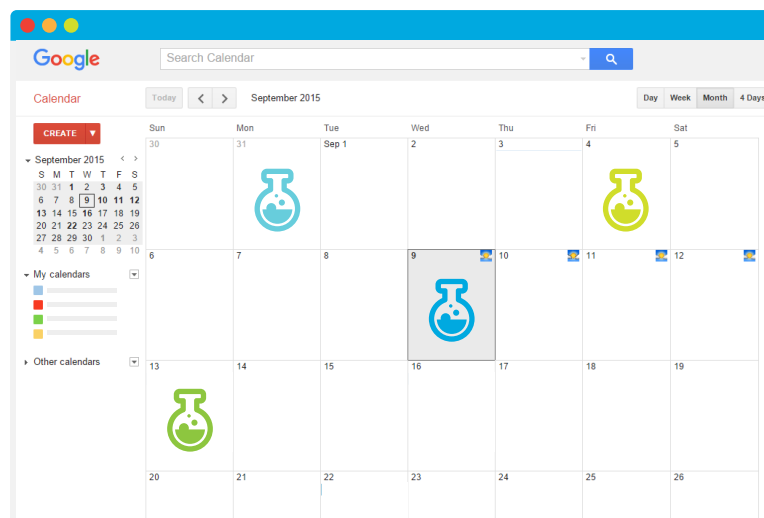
Google

Search Calendar

Calendar

Today

September 2015

Day Week Month 4 Days

CREATE

September 2015

| S | M | T | W | T | F | S |
|---|---|---|---|---|---|---|
| 30 | 31 | 1 | 2 | 3 | 4 | 5 |
| 6 | 7 | 8 | 9 | 10 | 11 | 12 |
| 13 | 14 | 15 | 16 | 17 | 18 | 19 |
| 20 | 21 | 22 | 23 | 24 | 25 | 26 |
| 27 | 28 | 29 | 30 | 1 | 2 | 3 |
| 4 | 5 | 6 | 7 | 8 | 9 | 10 |

My calendars

Other calendars

| Sun | Mon | Tue | Wed | Thu | Fri | Sat |
|---|---|---|---|---|---|---|
| 30 | 31 | Sep 1 | 2 | 3 | 4 | 5 |
| 6 | 7 | 8 | 9 | 10 | 11 | 12 |
| 13 | 14 | 15 | 16 | 17 | 18 | 19 |
| 20 | 21 | 22 | 23 | 24 | 25 | 26 |